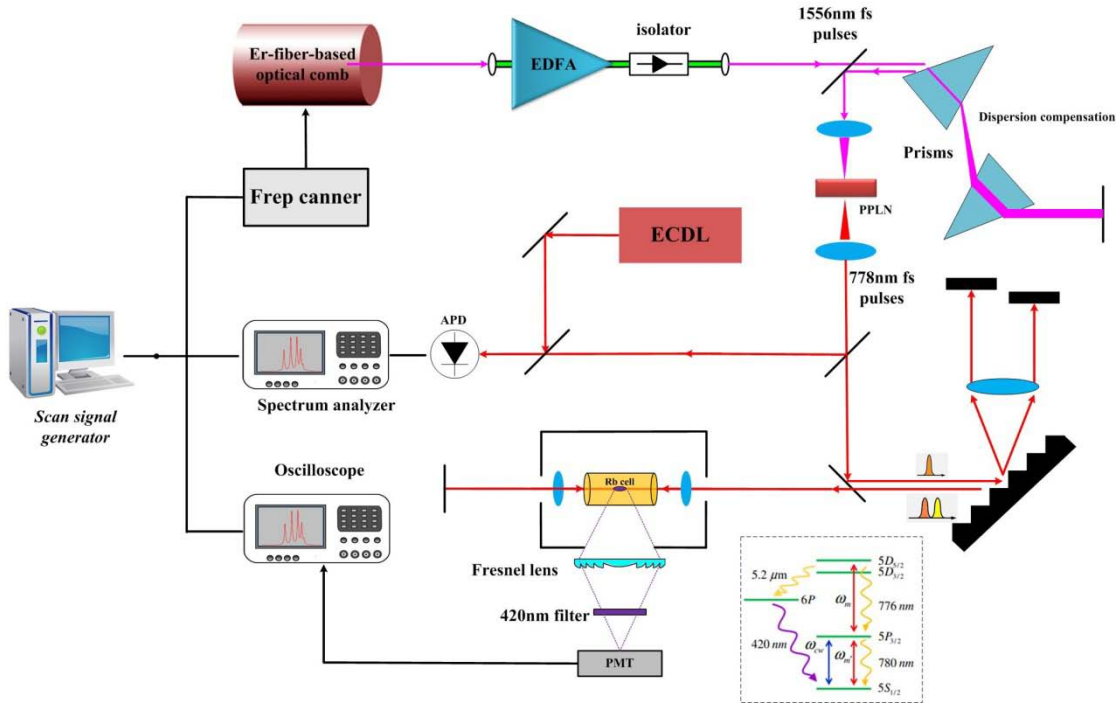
Er-fiber-based optical comb

EDFA

isolator

1556nm fs pulses

Dispersion compensation

Prisms

PPLN

778nm fs pulses

Frep canner

ECDL

APD

Scan signal generator

Spectrum analyzer

Oscilloscope

Rb cell

Fresnel lens

420nm filter

PMT

5.2 $\mu m$

$6P$

420 $nm$

$5D_{5/2}$

$5D_{3/2}$

$\omega_m$

776 $nm$

$5P_{3/2}$

$\omega_{cw}$

$\omega_m$

780 $nm$

$5S_{1/2}$